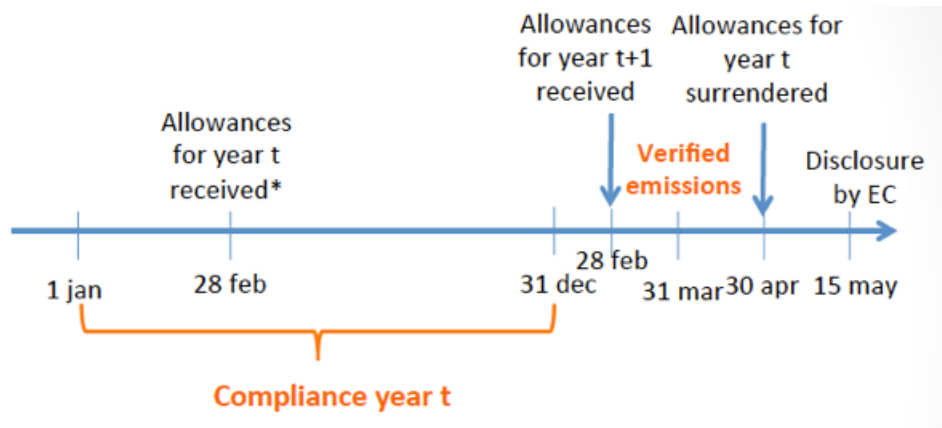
Allowances for year t+1 received

Allowances for year t surrendered

Allowances for year t received*

Verified emissions

Disclosure by EC

1 jan

28 feb

31 dec

28 feb

31 mar

30 apr

15 may

Compliance year t